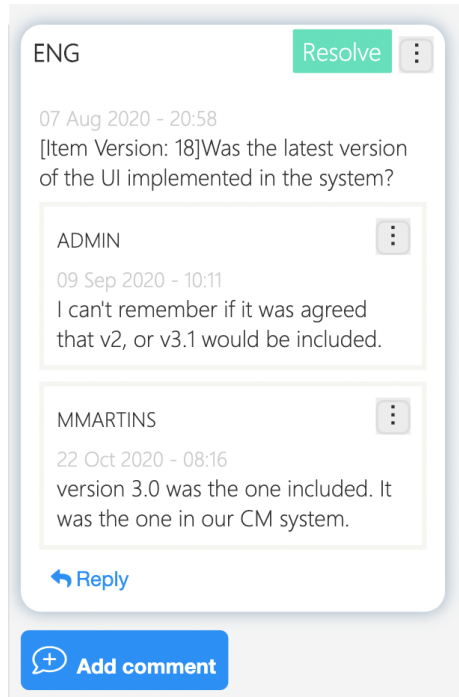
ENG

Resolve

07 Aug 2020 - 20:58
[Item Version: 18]Was the latest version of the UI implemented in the system?

ADMIN

09 Sep 2020 - 10:11
I can't remember if it was agreed that v2, or v3.1 would be included.

MMARTINS

22 Oct 2020 - 08:16
version 3.0 was the one included. It was the one in our CM system.

Reply

Add comment